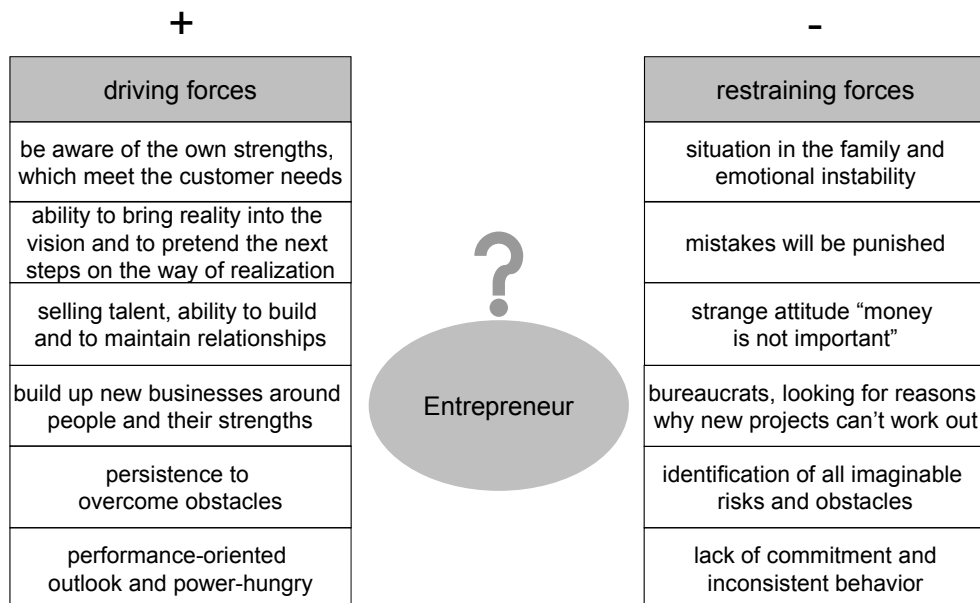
+

| driving forces |
|---|
| be aware of the own strengths, which meet the customer needs |
| ability to bring reality into the vision and to pretend the next steps on the way of realization |
| selling talent, ability to build and to maintain relationships |
| build up new businesses around people and their strengths |
| persistence to overcome obstacles |
| performance-oriented outlook and power-hungry |

?

Entrepreneur

-

| restraining forces |
|---|
| situation in the family and emotional instability |
| mistakes will be punished |
| strange attitude "money is not important" |
| bureaucrats, looking for reasons why new projects can't work out |
| identification of all imaginable risks and obstacles |
| lack of commitment and inconsistent behavior |